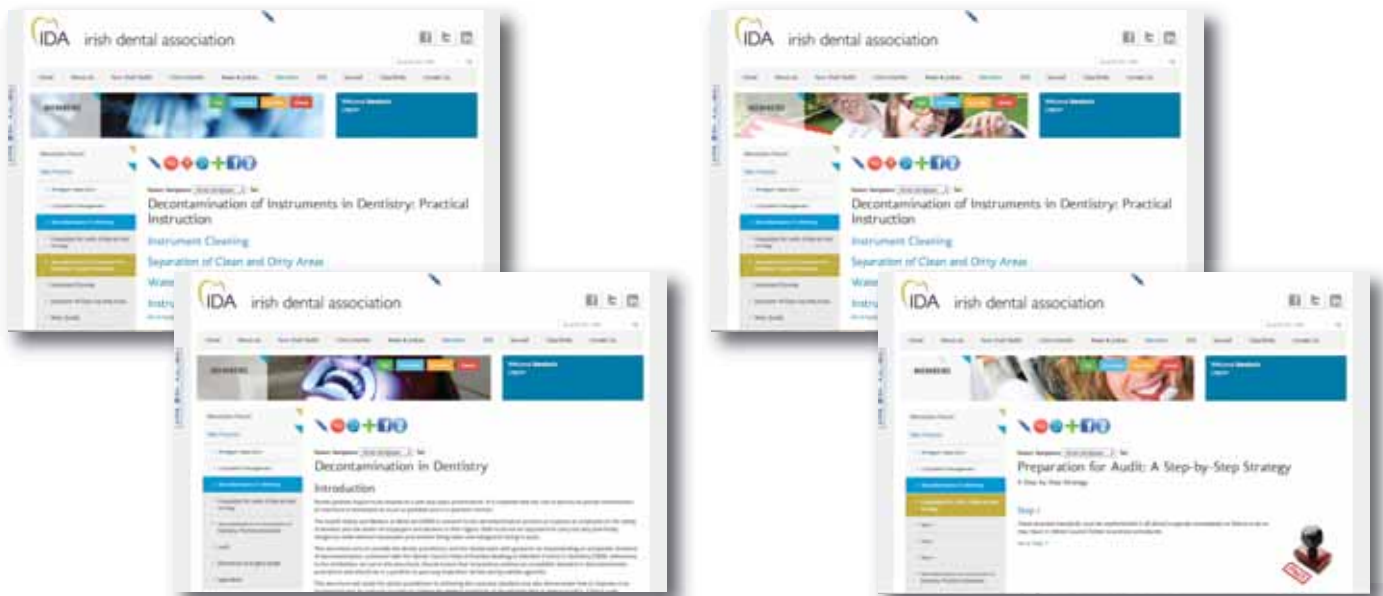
IDA irish dental association

Decontamination of Instruments in Dentistry: Practical Instruction

Instrument Cleaning

Separation of Clean and Dirty Areas

Water

Instru

IDA irish dental association

Decontamination in Dentistry

Introduction

IDA irish dental association

Decontamination of Instruments in Dentistry: Practical Instruction

Instrument Cleaning

Separation of Clean and Dirty Areas

Water

IDA irish dental association

Preparation for Audit: A Step-by-Step Strategy

Step 1